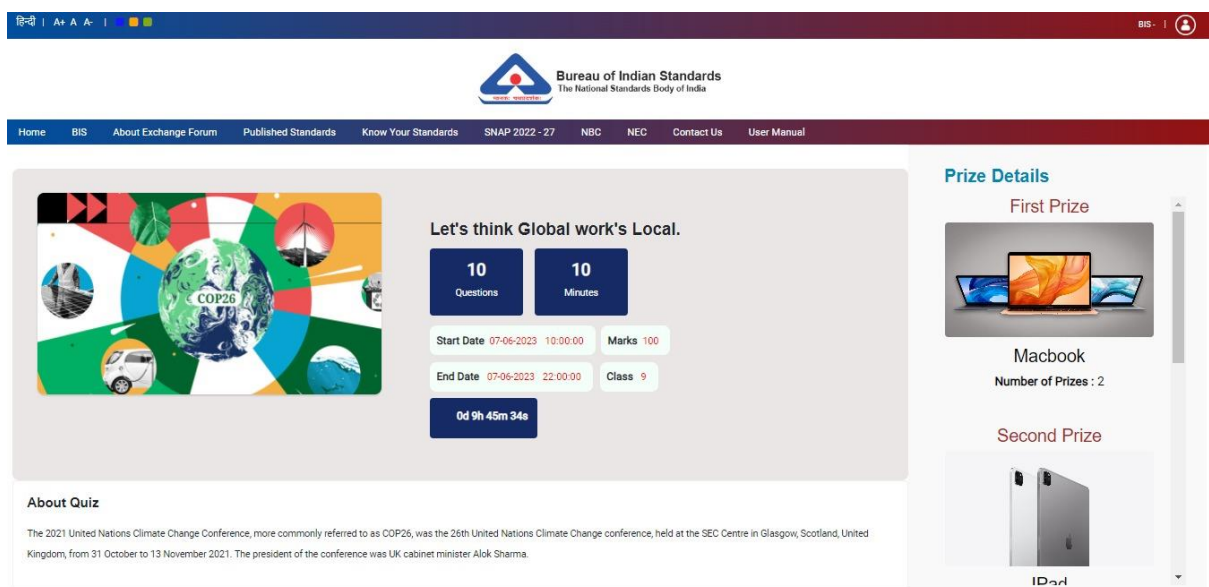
हिन्दी | A+ A A- |

BIS- |

Bureau of Indian Standards
The National Standards Body of India

Home BIS About Exchange Forum Published Standards Know Your Standards SNAP 2022 - 27 NBC NEC Contact Us User Manual

COP26

Let's think Global work's Local.

10
Questions

10
Minutes

Start Date 07-06-2023 10:00:00

Marks 100

End Date 07-06-2023 22:00:00

Class 9

0d 9h 45m 34s

Prize Details

First Prize

Macbook

Number of Prizes : 2

Second Prize

IPad

About Quiz

The 2021 United Nations Climate Change Conference, more commonly referred to as COP26, was the 26th United Nations Climate Change conference, held at the SEC Centre in Glasgow, Scotland, United Kingdom, from 31 October to 13 November 2021. The president of the conference was UK cabinet minister Alok Sharma.